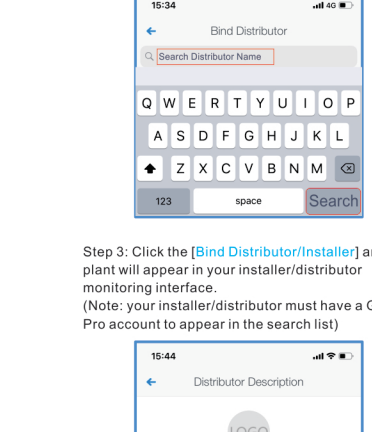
15:34 4G

Bind Distributor

Search Distributor Name

Q W E R T Y U I O P
A S D F G H J K L
Z X C V B N M
123 space Search

Step 3: Click the [Bind Distributor/Installer] an plant will appear in your installer/distributor monitoring interface.
(Note: your installer/distributor must have a C Pro account to appear in the search list)

15:44

Distributor Description

LOGO